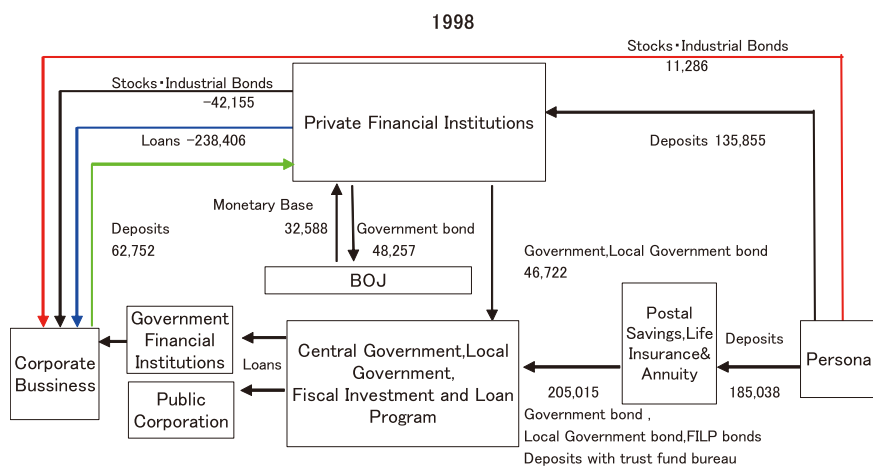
1998

Stocks・Industrial Bonds
11,286

Stocks・Industrial Bonds
−42,155

Loans −238,406

Private Financial Institutions

Deposits 135,855

Deposits
62,752

Monetary Base
32,588

Government bond
48,257

Government,Local Government bond
46,722

BOJ

Government Financial Institutions

Loans

Public Corporation

Corporate Bussiness

Central Government,Local Government, Fiscal Investment and Loan Program

Postal Savings,Life Insurance& Annuity

Deposits

Persona

205,015

185,038

Government bond ,
Local Government bond,FILP bonds
Deposits with trust fund bureau